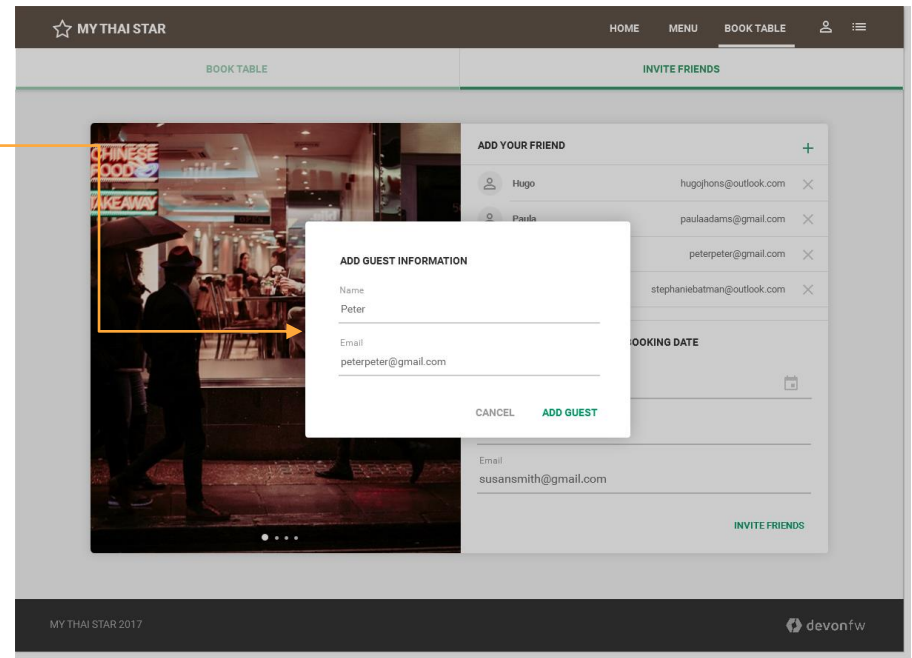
MY THAI STAR

HOME MENU BOOK TABLE

BOOK TABLE

INVITE FRIENDS

CHINESE FOOD TAKEAWAY

ADD YOUR FRIEND

+

Hugo hugojhons@outlook.com

Paula paulaadams@gmail.com

peterpeter@gmail.com

stephaniebatman@outlook.com

ADD GUEST INFORMATION

Name

Peter

Email

peterpeter@gmail.com

CANCEL ADD GUEST

OOKING DATE

Email

susansmith@gmail.com

INVITE FRIENDS

MY THAI STAR 2017

devonfw